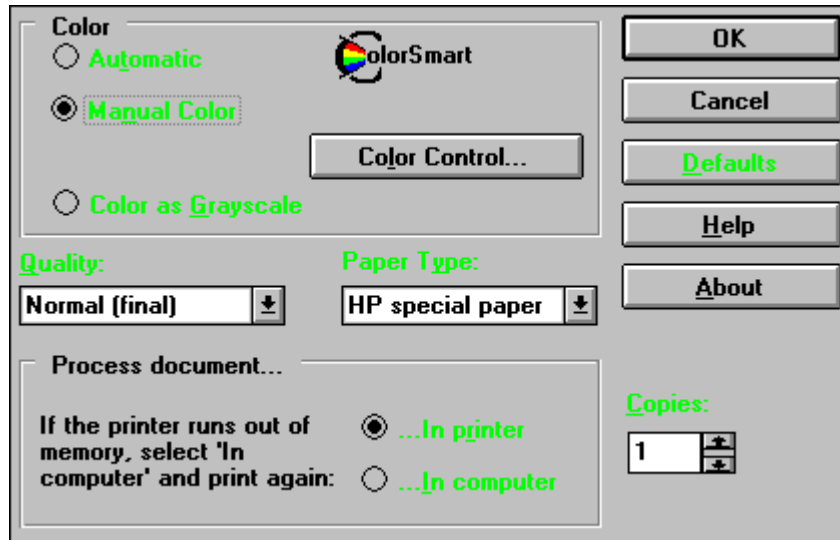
Color

Automatic

ColorSmart

Manual Color

Color Control...

Color as Grayscale

OK

Cancel

Defaults

Help

About

Quality:

Normal (final)

Paper Type:

HP special paper

Process document...

If the printer runs out of memory, select 'In computer' and print again:

...In printer

...In computer

Copies:

1